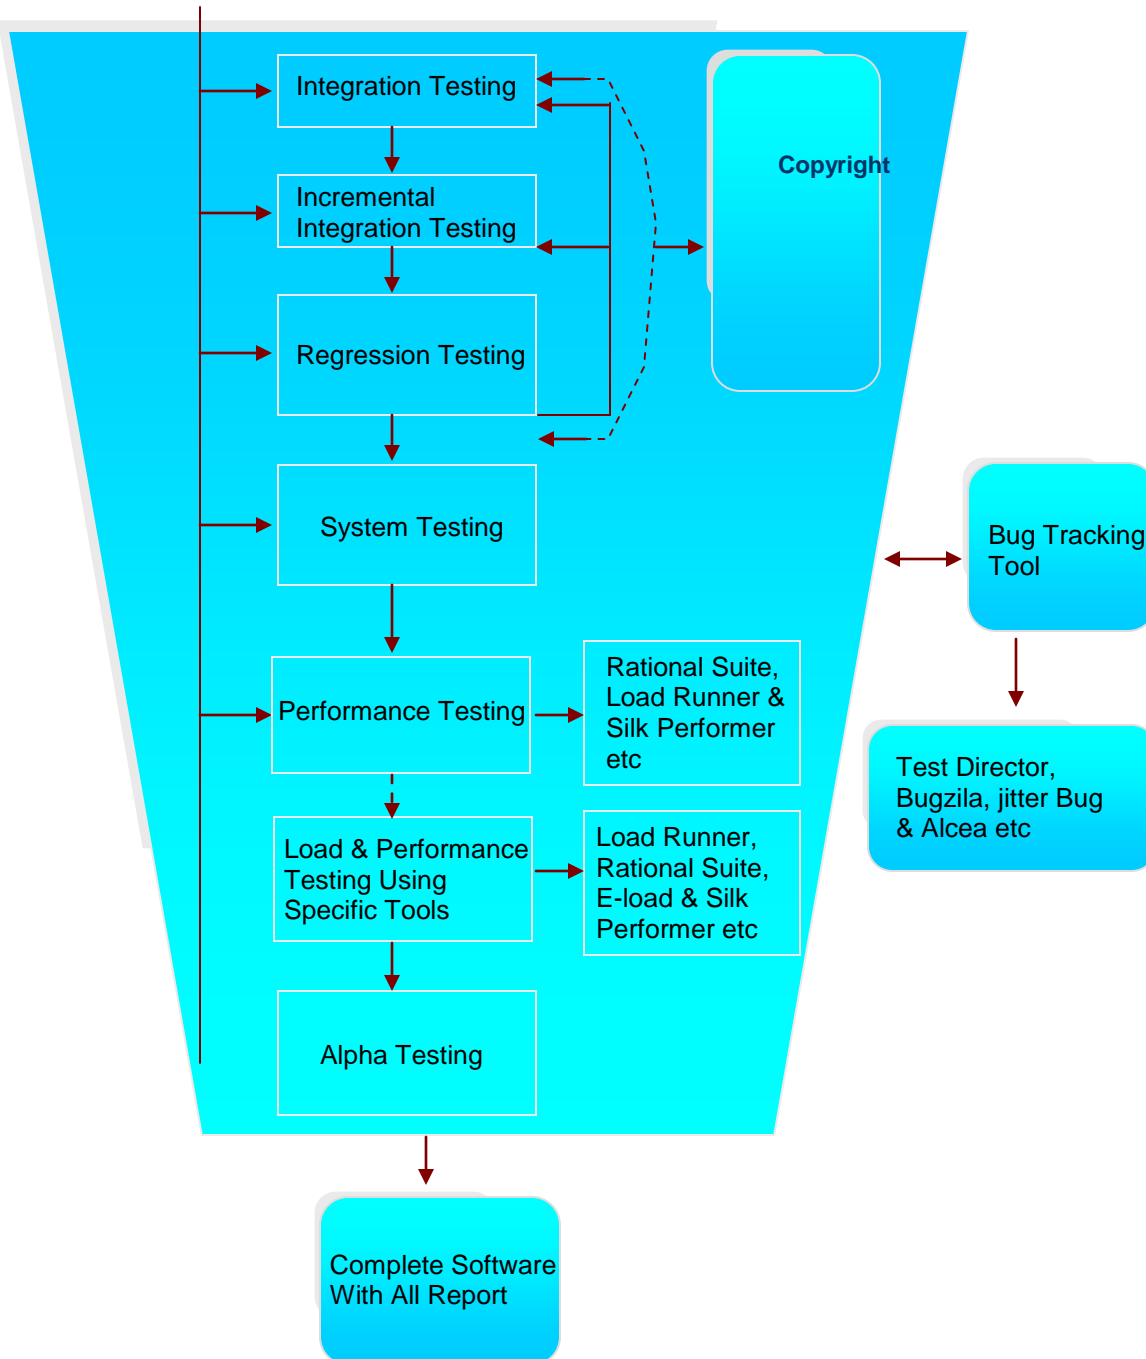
Integration Testing

Incremental Integration Testing

Regression Testing

Copyright

System Testing

Bug Tracking Tool

Performance Testing

Rational Suite, Load Runner & Silk Performer etc

Test Director, Bugzila, jitter Bug & Alcea etc

Load & Performance Testing Using Specific Tools

Load Runner, Rational Suite, E-load & Silk Performer etc

Alpha Testing

Complete Software With All Report